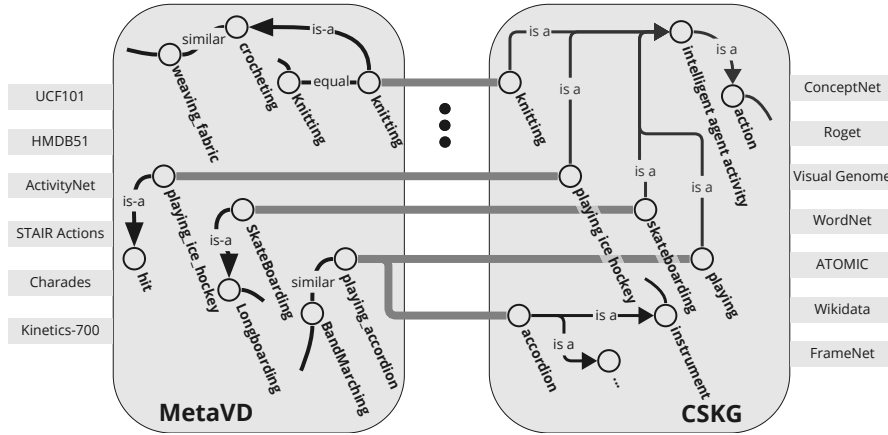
UCF101
HMDB51
ActivityNet
STAIR Actions
Charades
Kinetics-700

similar
is-a
crocheting
weaving_fabric
equal
Knitting
knitting
playing_ice_hockey
is-a
hit
SkateBoarding
is-a
Longboarding
similar
playing_accordion
BandMarching
MetaVD

is a
is a
intelligent agent activity
is a
action
knitting
is a
is a
playing ice hockey
skateboarding
playing
accordion
is a
instrument
is a
...
CSKG

ConceptNet
Roget
Visual Genome
WordNet
ATOMIC
Wikidata
FrameNet